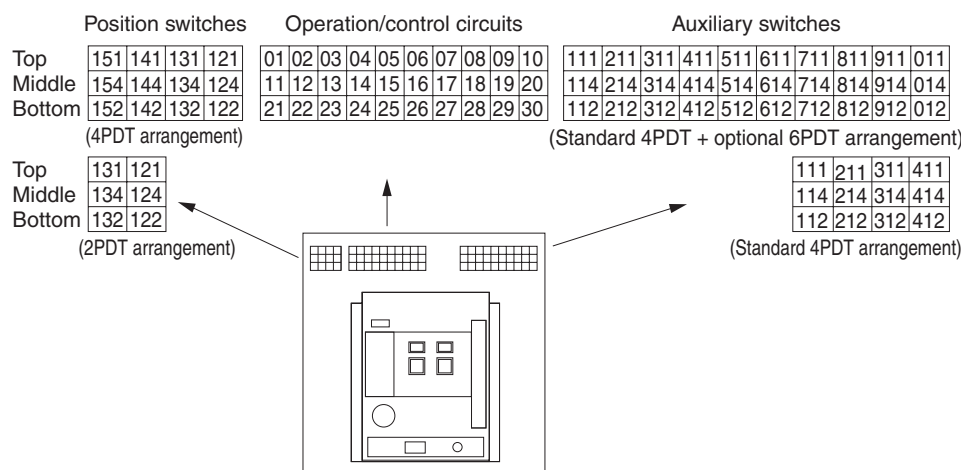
Position switches

| Top | 151 | 141 | 131 | 121 |
|---|---|---|---|---|
| Middle | 154 | 144 | 134 | 124 |
| Bottom | 152 | 142 | 132 | 122 |

(4PDT arrangement)

Operation/control circuits

| 01 | 02 | 03 | 04 | 05 | 06 | 07 | 08 | 09 | 10 |
|---|---|---|---|---|---|---|---|---|---|
| 11 | 12 | 13 | 14 | 15 | 16 | 17 | 18 | 19 | 20 |
| 21 | 22 | 23 | 24 | 25 | 26 | 27 | 28 | 29 | 30 |

Auxiliary switches

| 111 | 211 | 311 | 411 | 511 | 611 | 711 | 811 | 911 | 011 |
|---|---|---|---|---|---|---|---|---|---|
| 114 | 214 | 314 | 414 | 514 | 614 | 714 | 814 | 914 | 014 |
| 112 | 212 | 312 | 412 | 512 | 612 | 712 | 812 | 912 | 012 |

(Standard 4PDT + optional 6PDT arrangement)

| Top | 131 | 121 |
|---|---|---|
| Middle | 134 | 124 |
| Bottom | 132 | 122 |

(2PDT arrangement)

| 111 | 211 | 311 | 411 |
|---|---|---|---|
| 114 | 214 | 314 | 414 |
| 112 | 212 | 312 | 412 |

(Standard 4PDT arrangement)